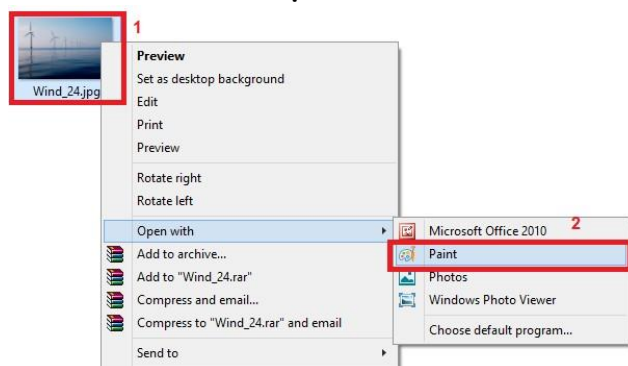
Wind_24.jpg
1
Preview
Set as desktop background
Edit
Print
Preview
Rotate right
Rotate left
Open with
Add to archive...
Add to "Wind_24.rar"
Compress and email...
Compress to "Wind_24.rar" and email
Send to
Microsoft Office 2010
2
Paint
Photos
Windows Photo Viewer
Choose default program...